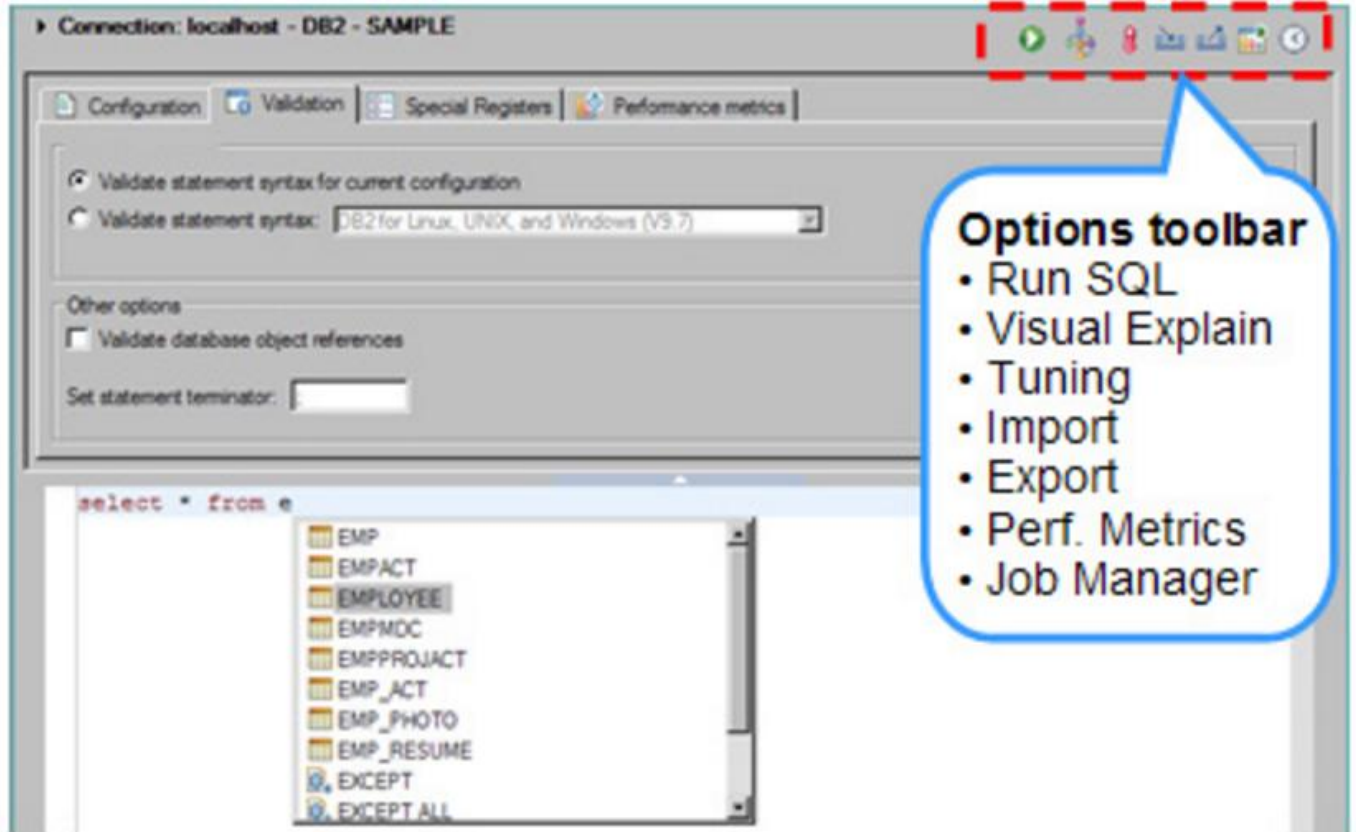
Connection: localhost - DB2 - SAMPLE

Configuration | Validation | Special Registers | Perfomance metrics

Validate statement syntax for current configuration
Validate statement syntax: DB2 for Linux, UNIX, and Windows (V9.7)

Other options
Validate database object references

Set statement terminator: ;

Options toolbar
• Run SQL
• Visual Explain
• Tuning
• Import
• Export
• Perf. Metrics
• Job Manager

select * from e

EMP
EMPACT
EMPLOYEE
EMPMDC
EMPPROJACT
EMP_ACT
EMP_PHOTO
EMP_RESUME
EXCEPT
EXCEPT ALL